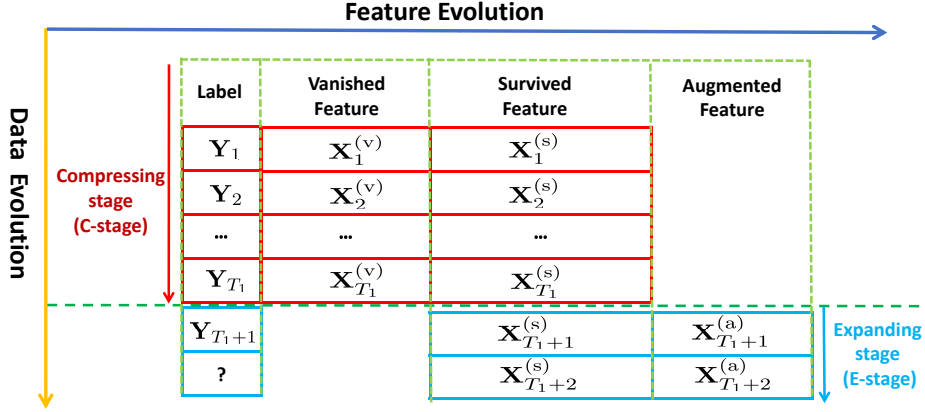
Feature Evolution

Data Evolution

Compressing stage (C-stage)

Expanding stage (E-stage)

| Label | Vanished Feature | Survived Feature | Augmented Feature |
|---|---|---|---|
| $\mathbf{Y}_1$ | $\mathbf{X}_1^{(\mathrm{v})}$ | $\mathbf{X}_1^{(\mathrm{s})}$ | |
| $\mathbf{Y}_2$ | $\mathbf{X}_2^{(\mathrm{v})}$ | $\mathbf{X}_2^{(\mathrm{s})}$ | |
| … | … | … | |
| $\mathbf{Y}_{T_1}$ | $\mathbf{X}_{T_1}^{(\mathrm{v})}$ | $\mathbf{X}_{T_1}^{(\mathrm{s})}$ | |
| $\mathbf{Y}_{T_1+1}$ | | $\mathbf{X}_{T_1+1}^{(\mathrm{s})}$ | $\mathbf{X}_{T_1+1}^{(\mathrm{a})}$ |
| ? | | $\mathbf{X}_{T_1+2}^{(\mathrm{s})}$ | $\mathbf{X}_{T_1+2}^{(\mathrm{a})}$ |